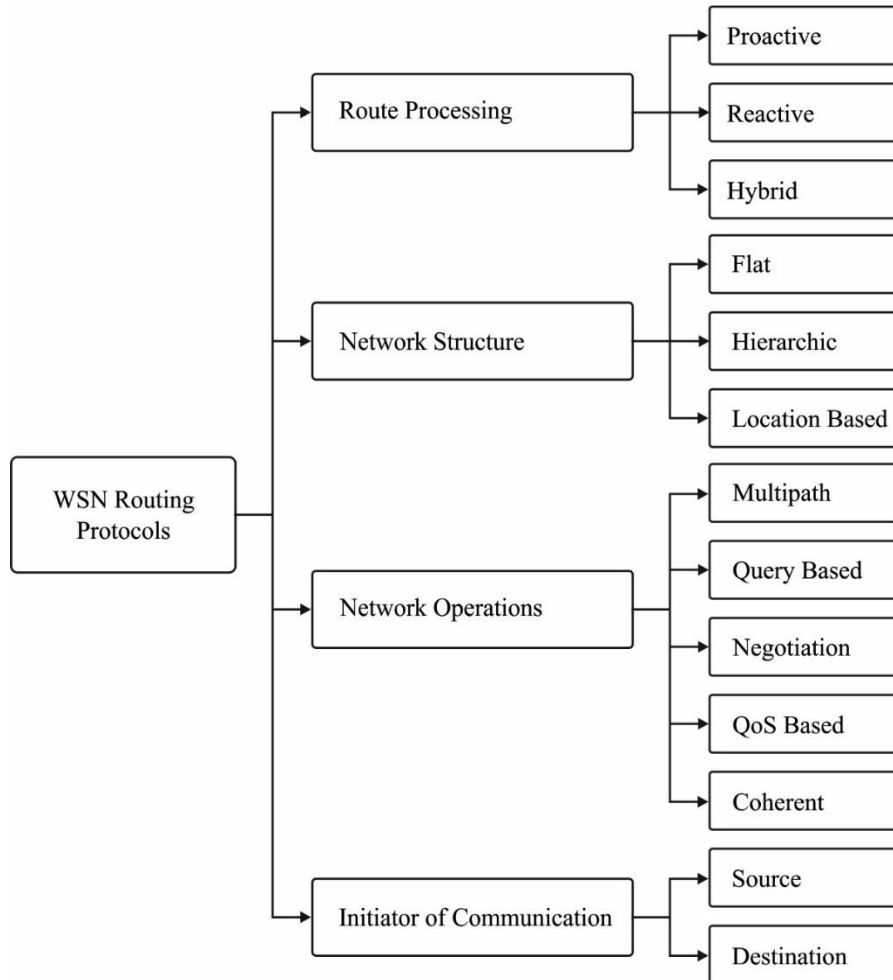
WSN Routing Protocols

Route Processing

Proactive

Reactive

Hybrid

Network Structure

Flat

Hierarchic

Location Based

Network Operations

Multipath

Query Based

Negotiation

QoS Based

Coherent

Initiator of Communication

Source

Destination